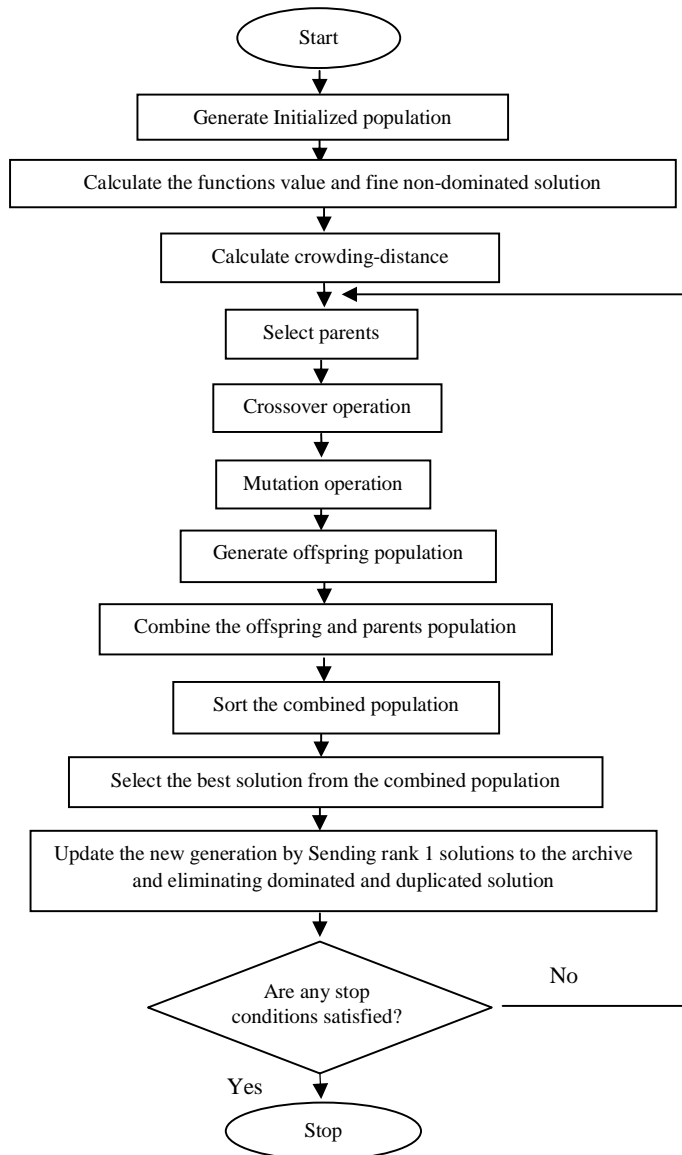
Start

Generate Initialized population

Calculate the functions value and fine non-dominated solution

Calculate crowding-distance

Select parents

Crossover operation

Mutation operation

Generate offspring population

Combine the offspring and parents population

Sort the combined population

Select the best solution from the combined population

Update the new generation by Sending rank 1 solutions to the archive and eliminating dominated and duplicated solution

Are any stop conditions satisfied?

No

Yes

Stop